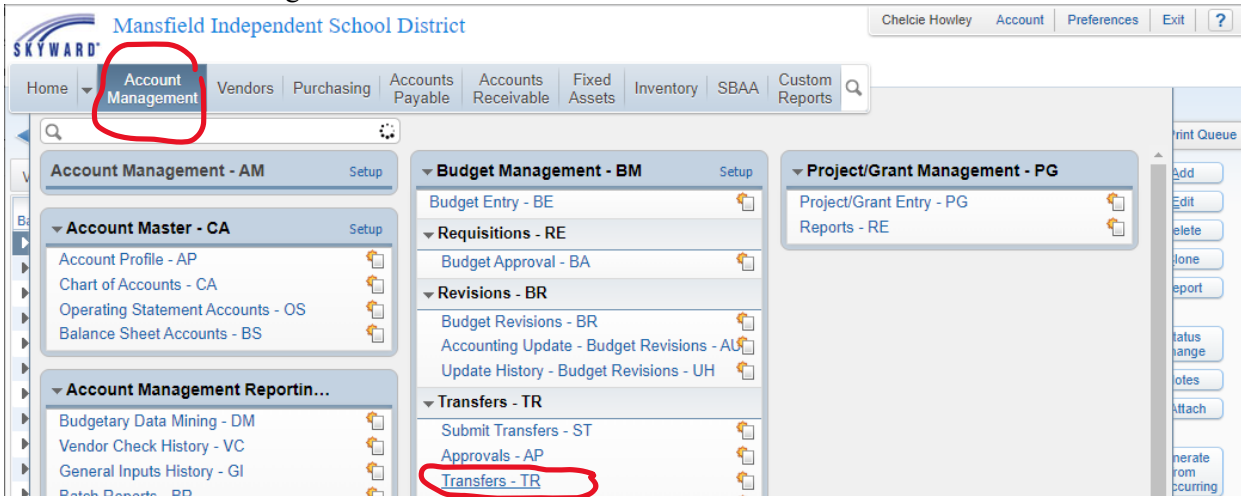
SKYWARD
Mansfield Independent School District

Chelcie Howley | Account | Preferences | Exit | ?

Home | Account Management | Vendors | Purchasing | Accounts Payable | Accounts Receivable | Fixed Assets | Inventory | SBAA | Custom Reports

Account Management - AM Setup

Account Master - CA Setup
Account Profile - AP
Chart of Accounts - CA
Operating Statement Accounts - OS
Balance Sheet Accounts - BS

Account Management Reportin...
Budgetary Data Mining - DM
Vendor Check History - VC
General Inputs History - GI
Batch Reports - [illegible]

Budget Management - BM Setup
Budget Entry - BE
Requisitions - RE
Budget Approval - BA
Revisions - BR
Budget Revisions - BR
Accounting Update - Budget Revisions - AU
Update History - Budget Revisions - UH
Transfers - TR
Submit Transfers - ST
Approvals - AP
Transfers - TR

Project/Grant Management - PG
Project/Grant Entry - PG
Reports - RE

Print Queue
Add
Edit
elete
lone
eport
tatus hange
otes
Attach
nerate rom ccurring